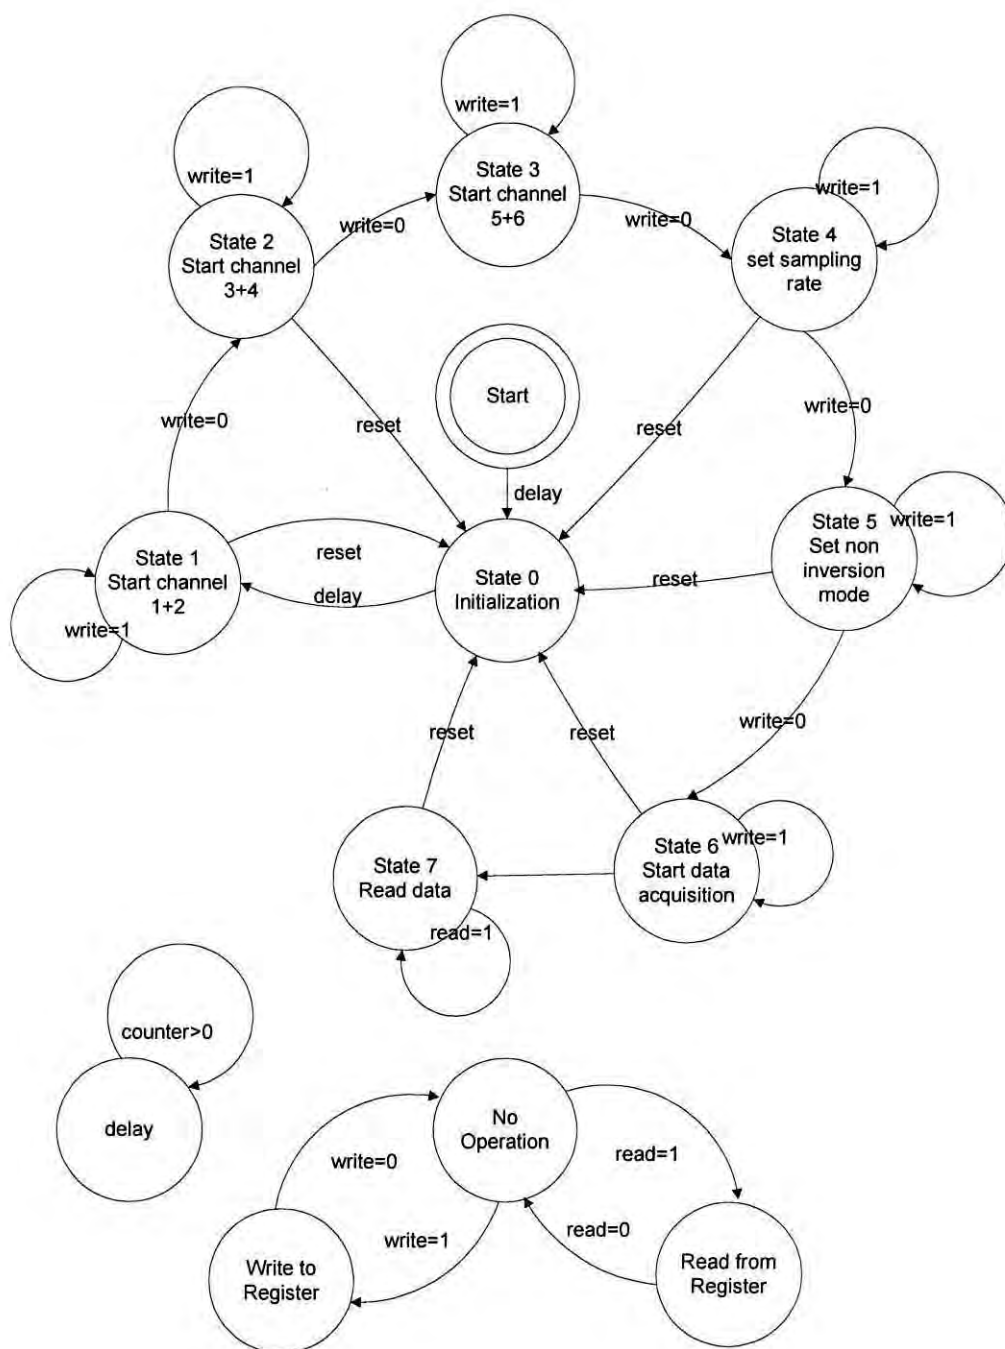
write=1
State 3
Start channel
5+6

write=1
State 2
Start channel
3+4

write=0

write=0

write=1
State 4
set sampling
rate

Start

write=0

reset

reset

write=0

delay

State 5
Set non
inversion
mode

write=1

State 1
Start channel
1+2

reset

delay

State 0
Initialization

reset

write=1

reset

reset

write=0

State 7
Read data

read=1

State 6
Start data
acquisition

write=1

counter>0

delay

No
Operation

write=0

read=1

write=1

read=0

Write to
Register

Read from
Register